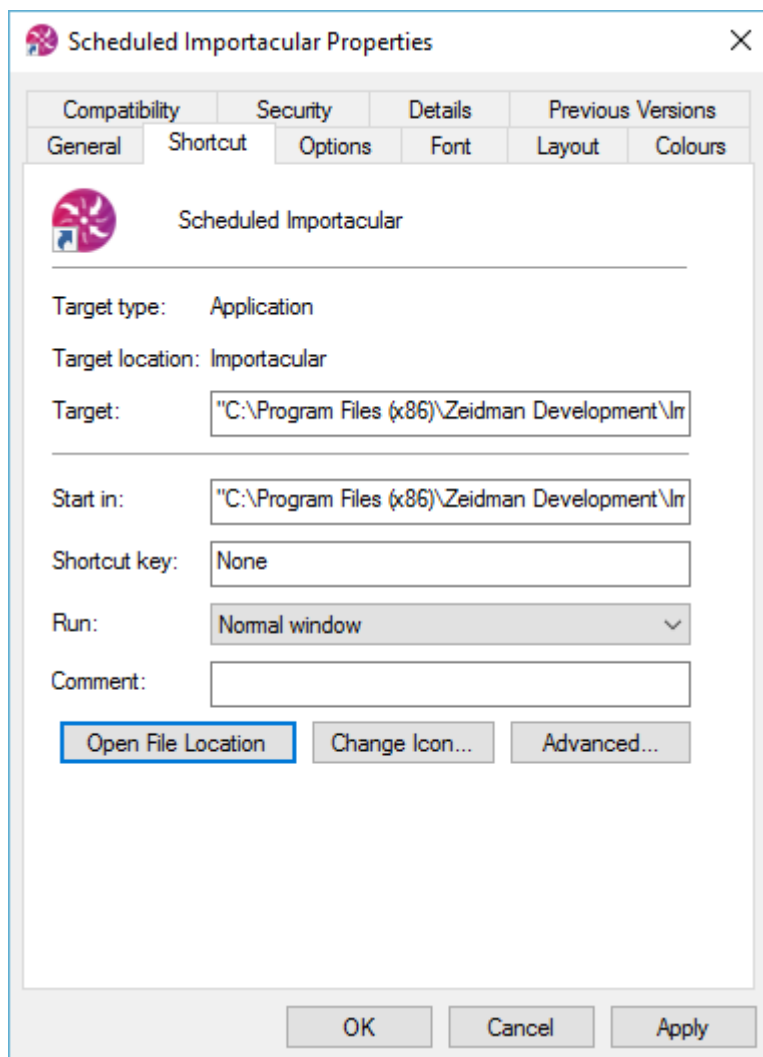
Scheduled Importacular Properties

Compatibility Security Details Previous Versions
General Shortcut Options Font Layout Colours

Scheduled Importacular

Target type: Application

Target location: Importacular

Target: "C:\Program Files (x86)\Zeidman Development\Im

Start in: "C:\Program Files (x86)\Zeidman Development\Im

Shortcut key: None

Run: Normal window

Comment:

Open File Location Change Icon... Advanced...

OK Cancel Apply